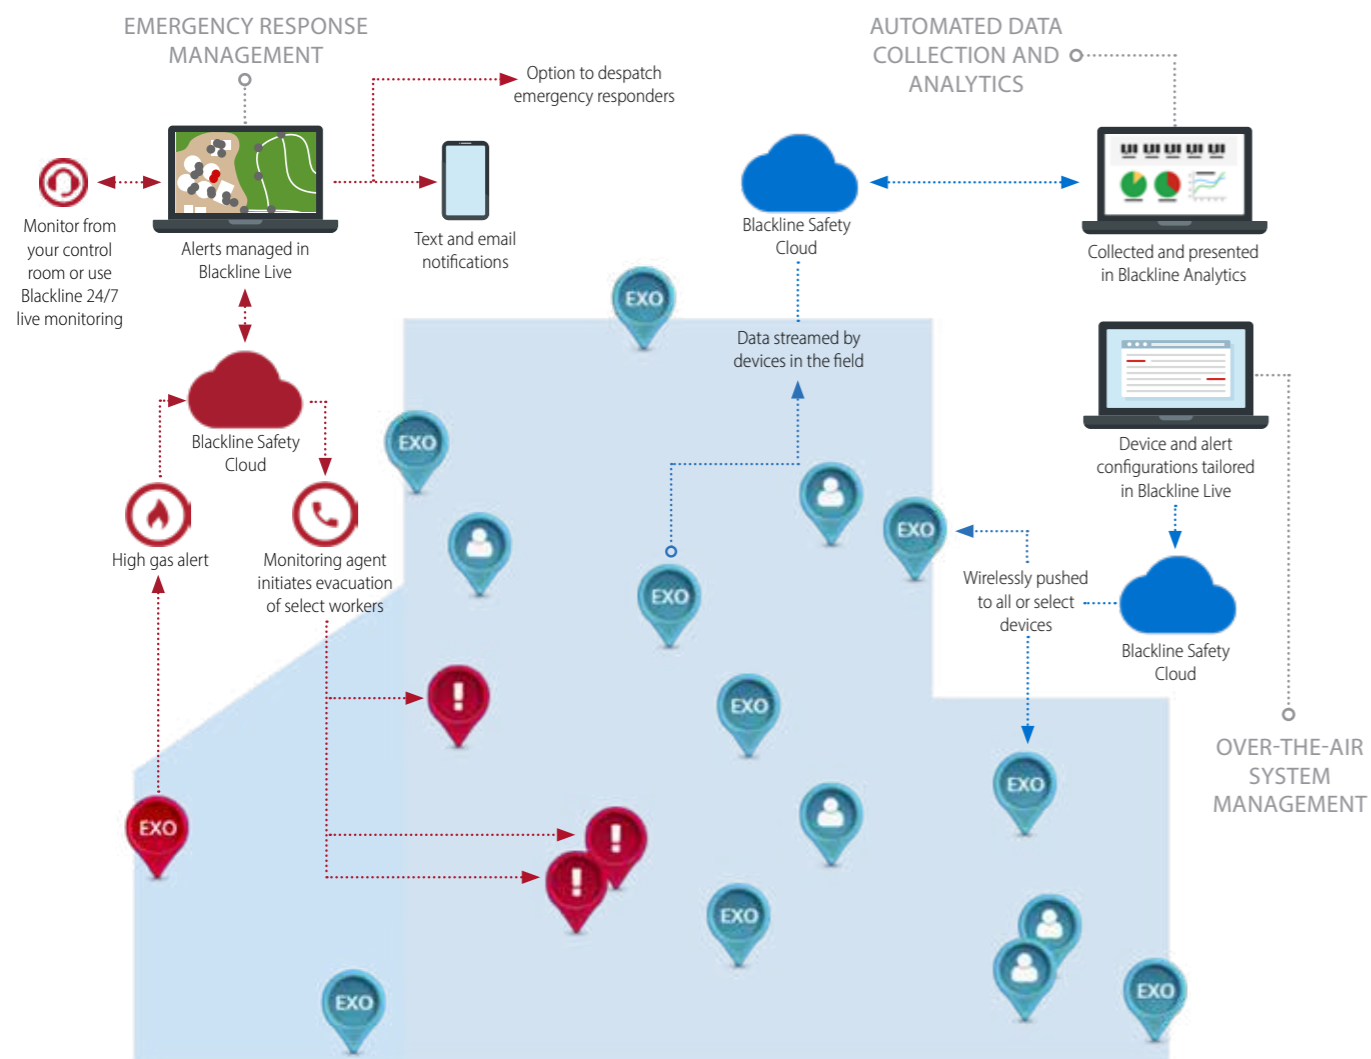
EMERGENCY RESPONSE MANAGEMENT

Option to despatch emergency responders

Monitor from your control room or use Blackline 24/7 live monitoring

Alerts managed in Blackline Live

Text and email notifications

Blackline Safety Cloud

High gas alert

Monitoring agent initiates evacuation of select workers

AUTOMATED DATA COLLECTION AND ANALYTICS

Blackline Safety Cloud

Collected and presented in Blackline Analytics

Data streamed by devices in the field

Device and alert configurations tailored in Blackline Live

Wirelessly pushed to all or select devices

Blackline Safety Cloud

OVER-THE-AIR SYSTEM MANAGEMENT

EXO

EXO

EXO

EXO

EXO

EXO

EXO

EXO

EXO

EXO

EXO